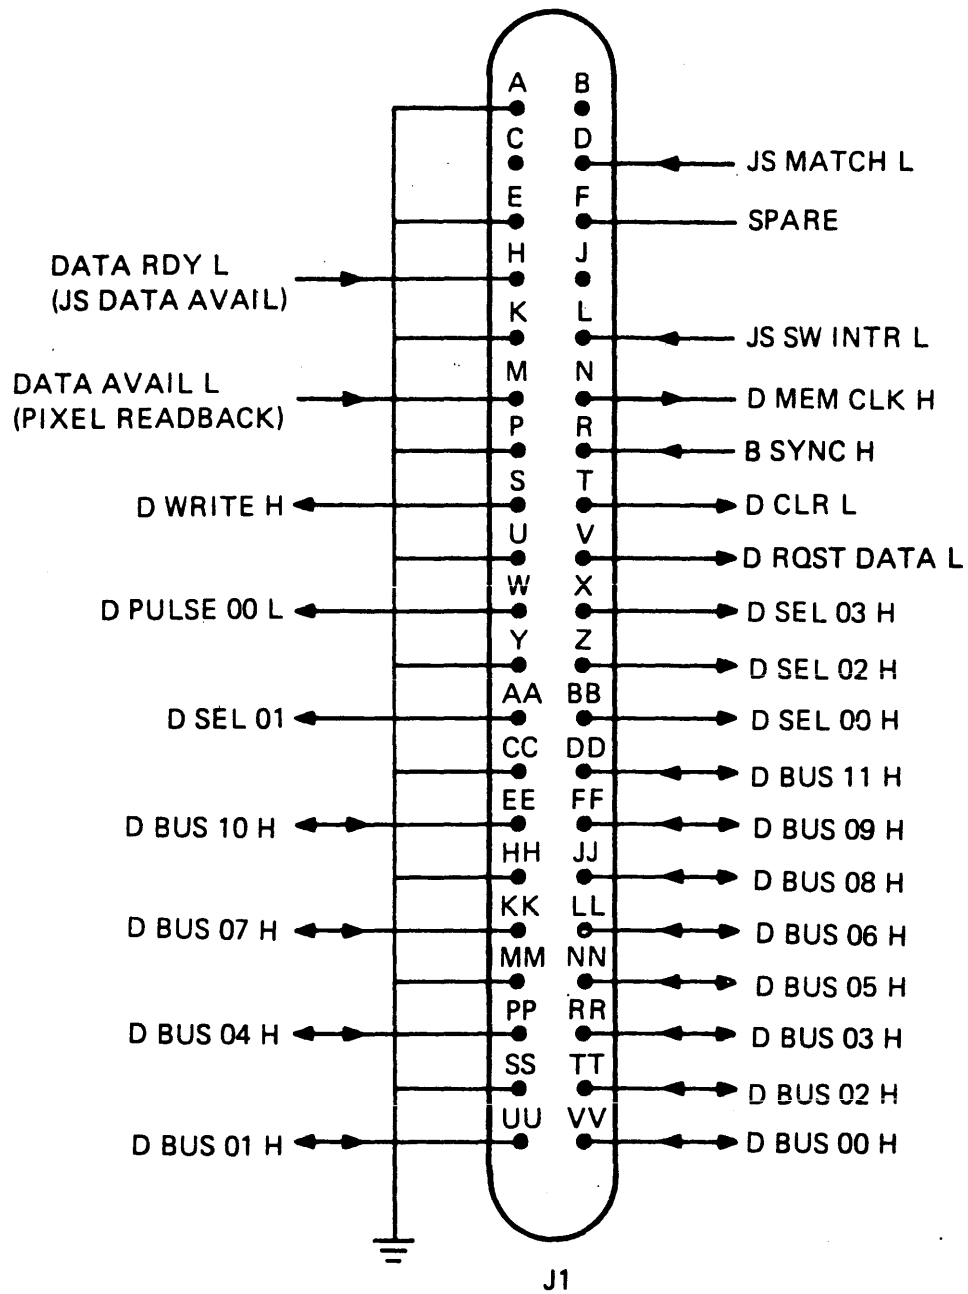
A B
C D JS MATCH L
E F SPARE
DATA RDY L (JS DATA AVAIL) H J
K L JS SW INTR L
DATA AVAIL L (PIXEL READBACK) M N D MEM CLK H
P R B SYNC H
D WRITE H S T D CLR L
U V D RQST DATA L
D PULSE 00 L W X D SEL 03 H
Y Z D SEL 02 H
D SEL 01 AA BB D SEL 00 H
CC DD D BUS 11 H
D BUS 10 H EE FF D BUS 09 H
HH JJ D BUS 08 H
D BUS 07 H KK LL D BUS 06 H
MM NN D BUS 05 H
D BUS 04 H PP RR D BUS 03 H
SS TT D BUS 02 H
D BUS 01 H UU VV D BUS 00 H
J1